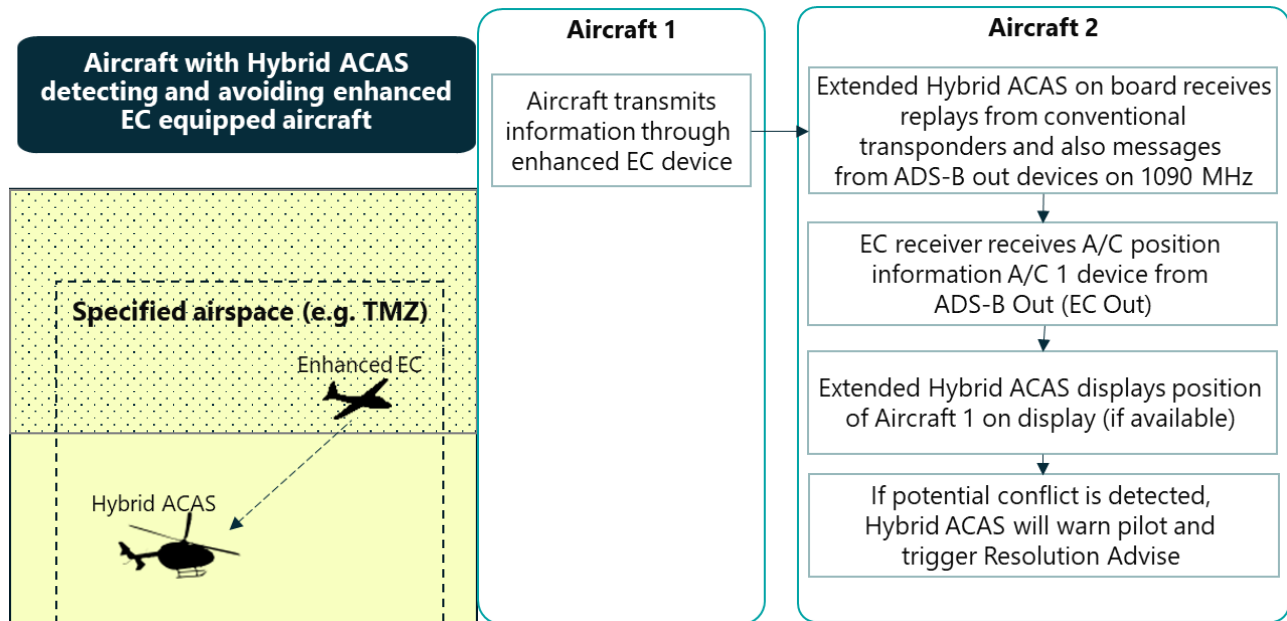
Aircraft with Hybrid ACAS detecting and avoiding enhanced EC equipped aircraft

Specified airspace (e.g. TMZ)

Enhanced EC

Hybrid ACAS

Aircraft 1

Aircraft transmits information through enhanced EC device

Aircraft 2

Extended Hybrid ACAS on board receives replays from conventional transponders and also messages from ADS-B out devices on 1090 MHz

EC receiver receives A/C position information A/C 1 device from ADS-B Out (EC Out)

Extended Hybrid ACAS displays position of Aircraft 1 on display (if available)

If potential conflict is detected, Hybrid ACAS will warn pilot and trigger Resolution Advise